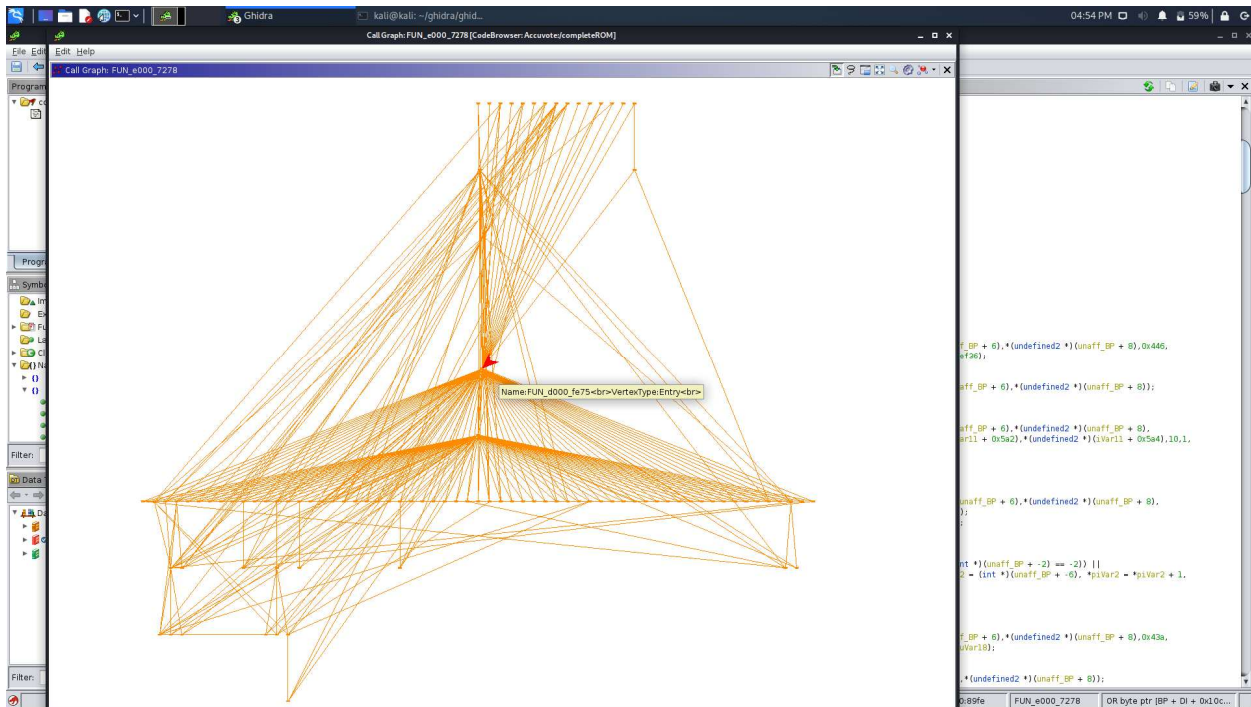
Ghidra
kali@kali: ~/ghidra/ghid...
04:54 PM
59%
Call Graph: FUN_e000_7278 [CodeBrowser: Accuvote:/completeROM]
File Edit
Edit Help
Call Graph: FUN_e000_7278
Program
Progr
Symbo
Filter:
Data
Filter:
Name:FUN_d000_fe75<br>VertexType:Entry<br>
f_BP + 6),*(undefined2 *)(unaff_BP + 8),0x446,
ef36);
aff_BP + 6),*(undefined2 *)(unaff_BP + 8));
aff_BP + 6),*(undefined2 *)(unaff_BP + 8),
ar11 + 0x5a2),*(undefined2 *)(iVar11 + 0x5a4),10,1,
unaff_BP + 6),*(undefined2 *)(unaff_BP + 8),
);
;
nt *)(unaff_BP + -2) == -2)) ||
2 = (int *)(unaff_BP + -6), *piVar2 = *piVar2 + 1,
f_BP + 6),*(undefined2 *)(unaff_BP + 8),0x43a,
uVar18);
,*(undefined2 *)(unaff_BP + 8));
0:89fe
FUN_e000_7278
OR byte ptr [BP + DI + 0x10c...